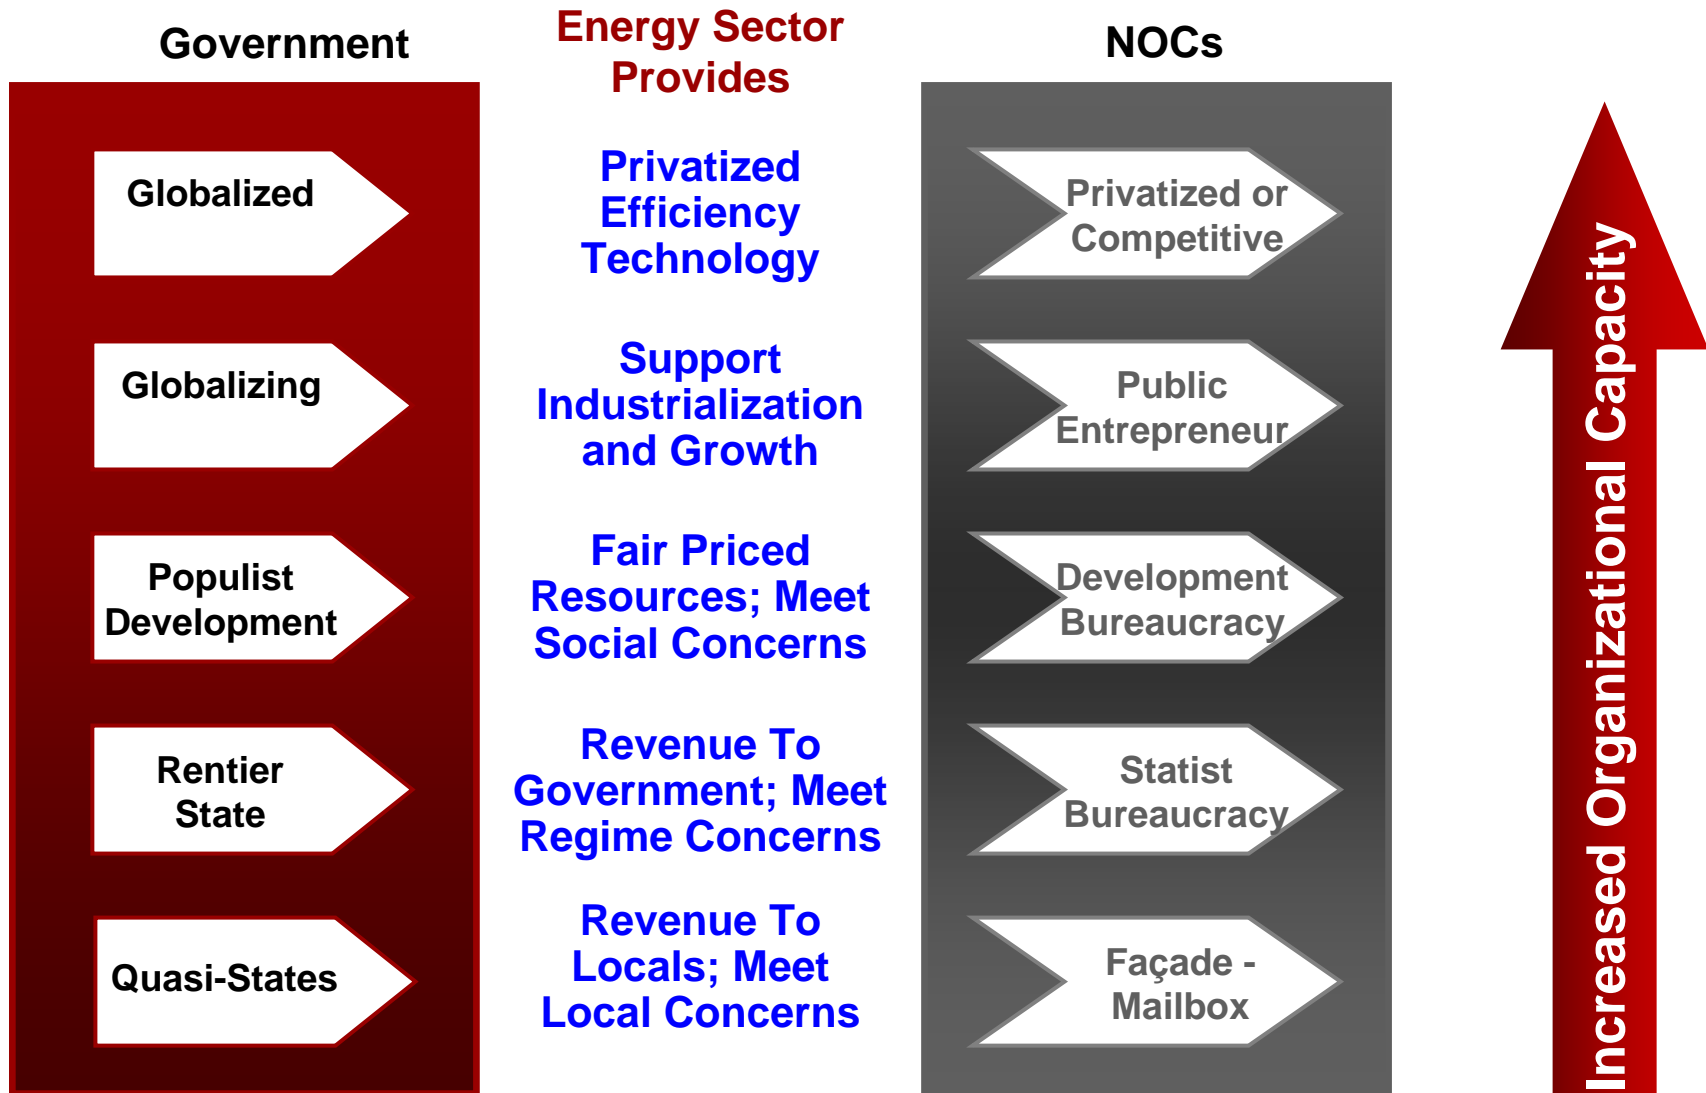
Government

Energy Sector Provides

NOCs

Globalized

Privatized Efficiency Technology

Privatized or Competitive

Globalizing

Support Industrialization and Growth

Public Entrepreneur

Populist Development

Fair Priced Resources; Meet Social Concerns

Development Bureaucracy

Rentier State

Revenue To Government; Meet Regime Concerns

Statist Bureaucracy

Quasi-States

Revenue To Locals; Meet Local Concerns

Façade - Mailbox

Increased Organizational Capacity